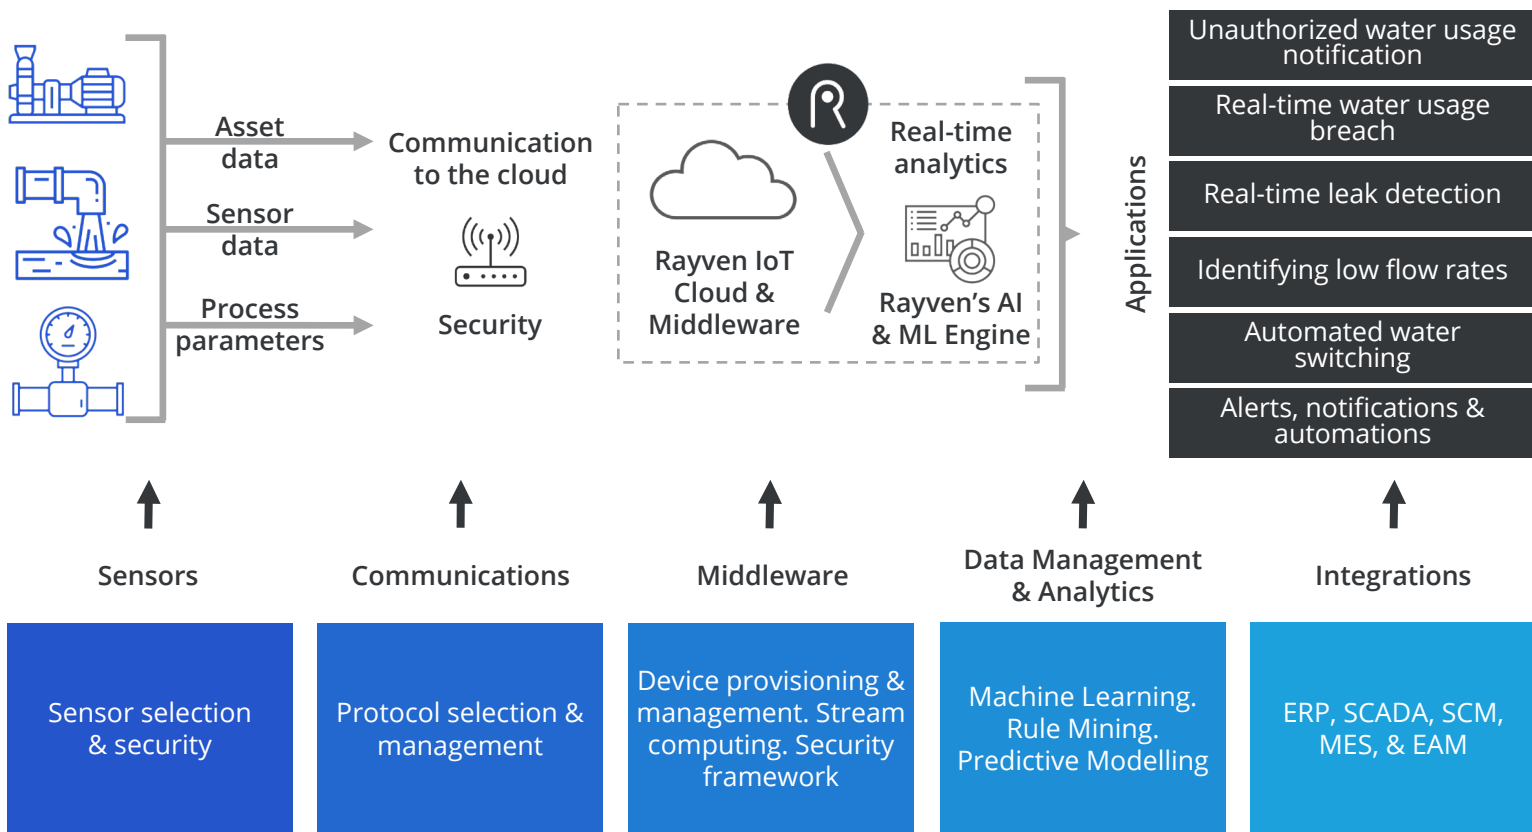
Asset data

Sensor data

Process parameters

Communication to the cloud

Security

Rayven IoT Cloud & Middleware

Real-time analytics

Rayven's AI & ML Engine

Applications

Unauthorized water usage notification

Real-time water usage breach

Real-time leak detection

Identifying low flow rates

Automated water switching

Alerts, notifications & automations

Sensors

Communications

Middleware

Data Management & Analytics

Integrations

Sensor selection & security

Protocol selection & management

Device provisioning & management. Stream computing. Security framework

Machine Learning. Rule Mining. Predictive Modelling

ERP, SCADA, SCM, MES, & EAM